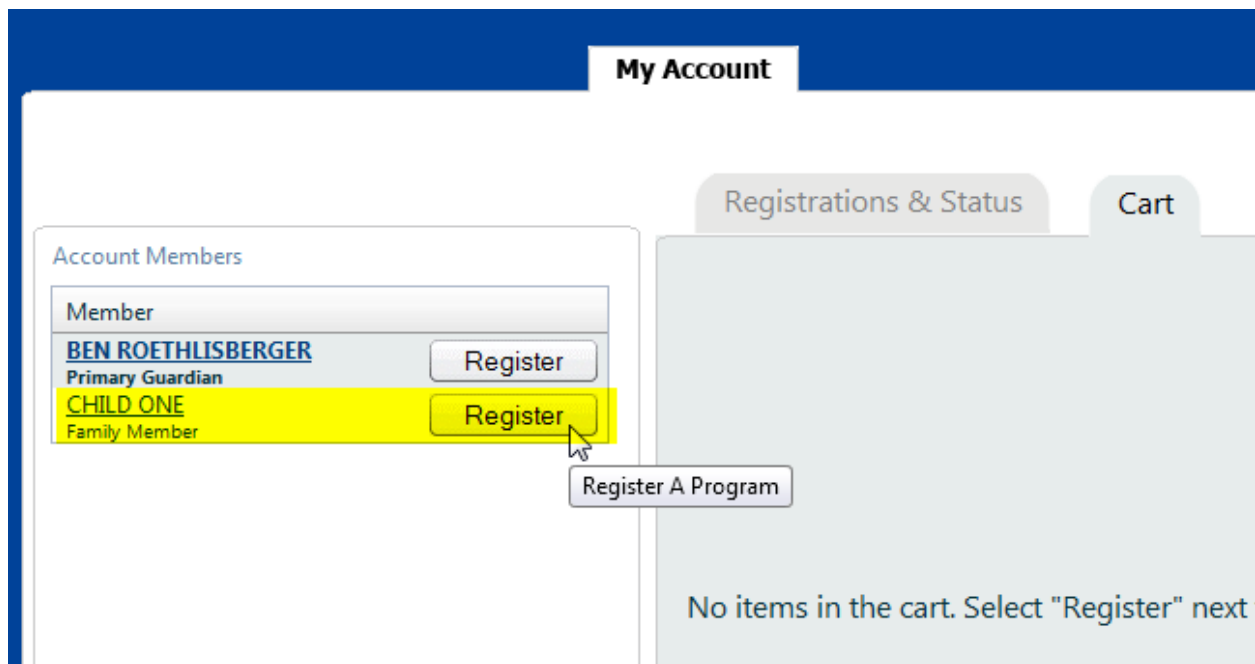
My Account

Registrations & Status

Cart

Account Members

| Member |
|---|
| BEN ROETHLISBERGER Primary Guardian — Register |
| CHILD ONE Family Member — Register |

Register A Program

No items in the cart. Select "Register" next